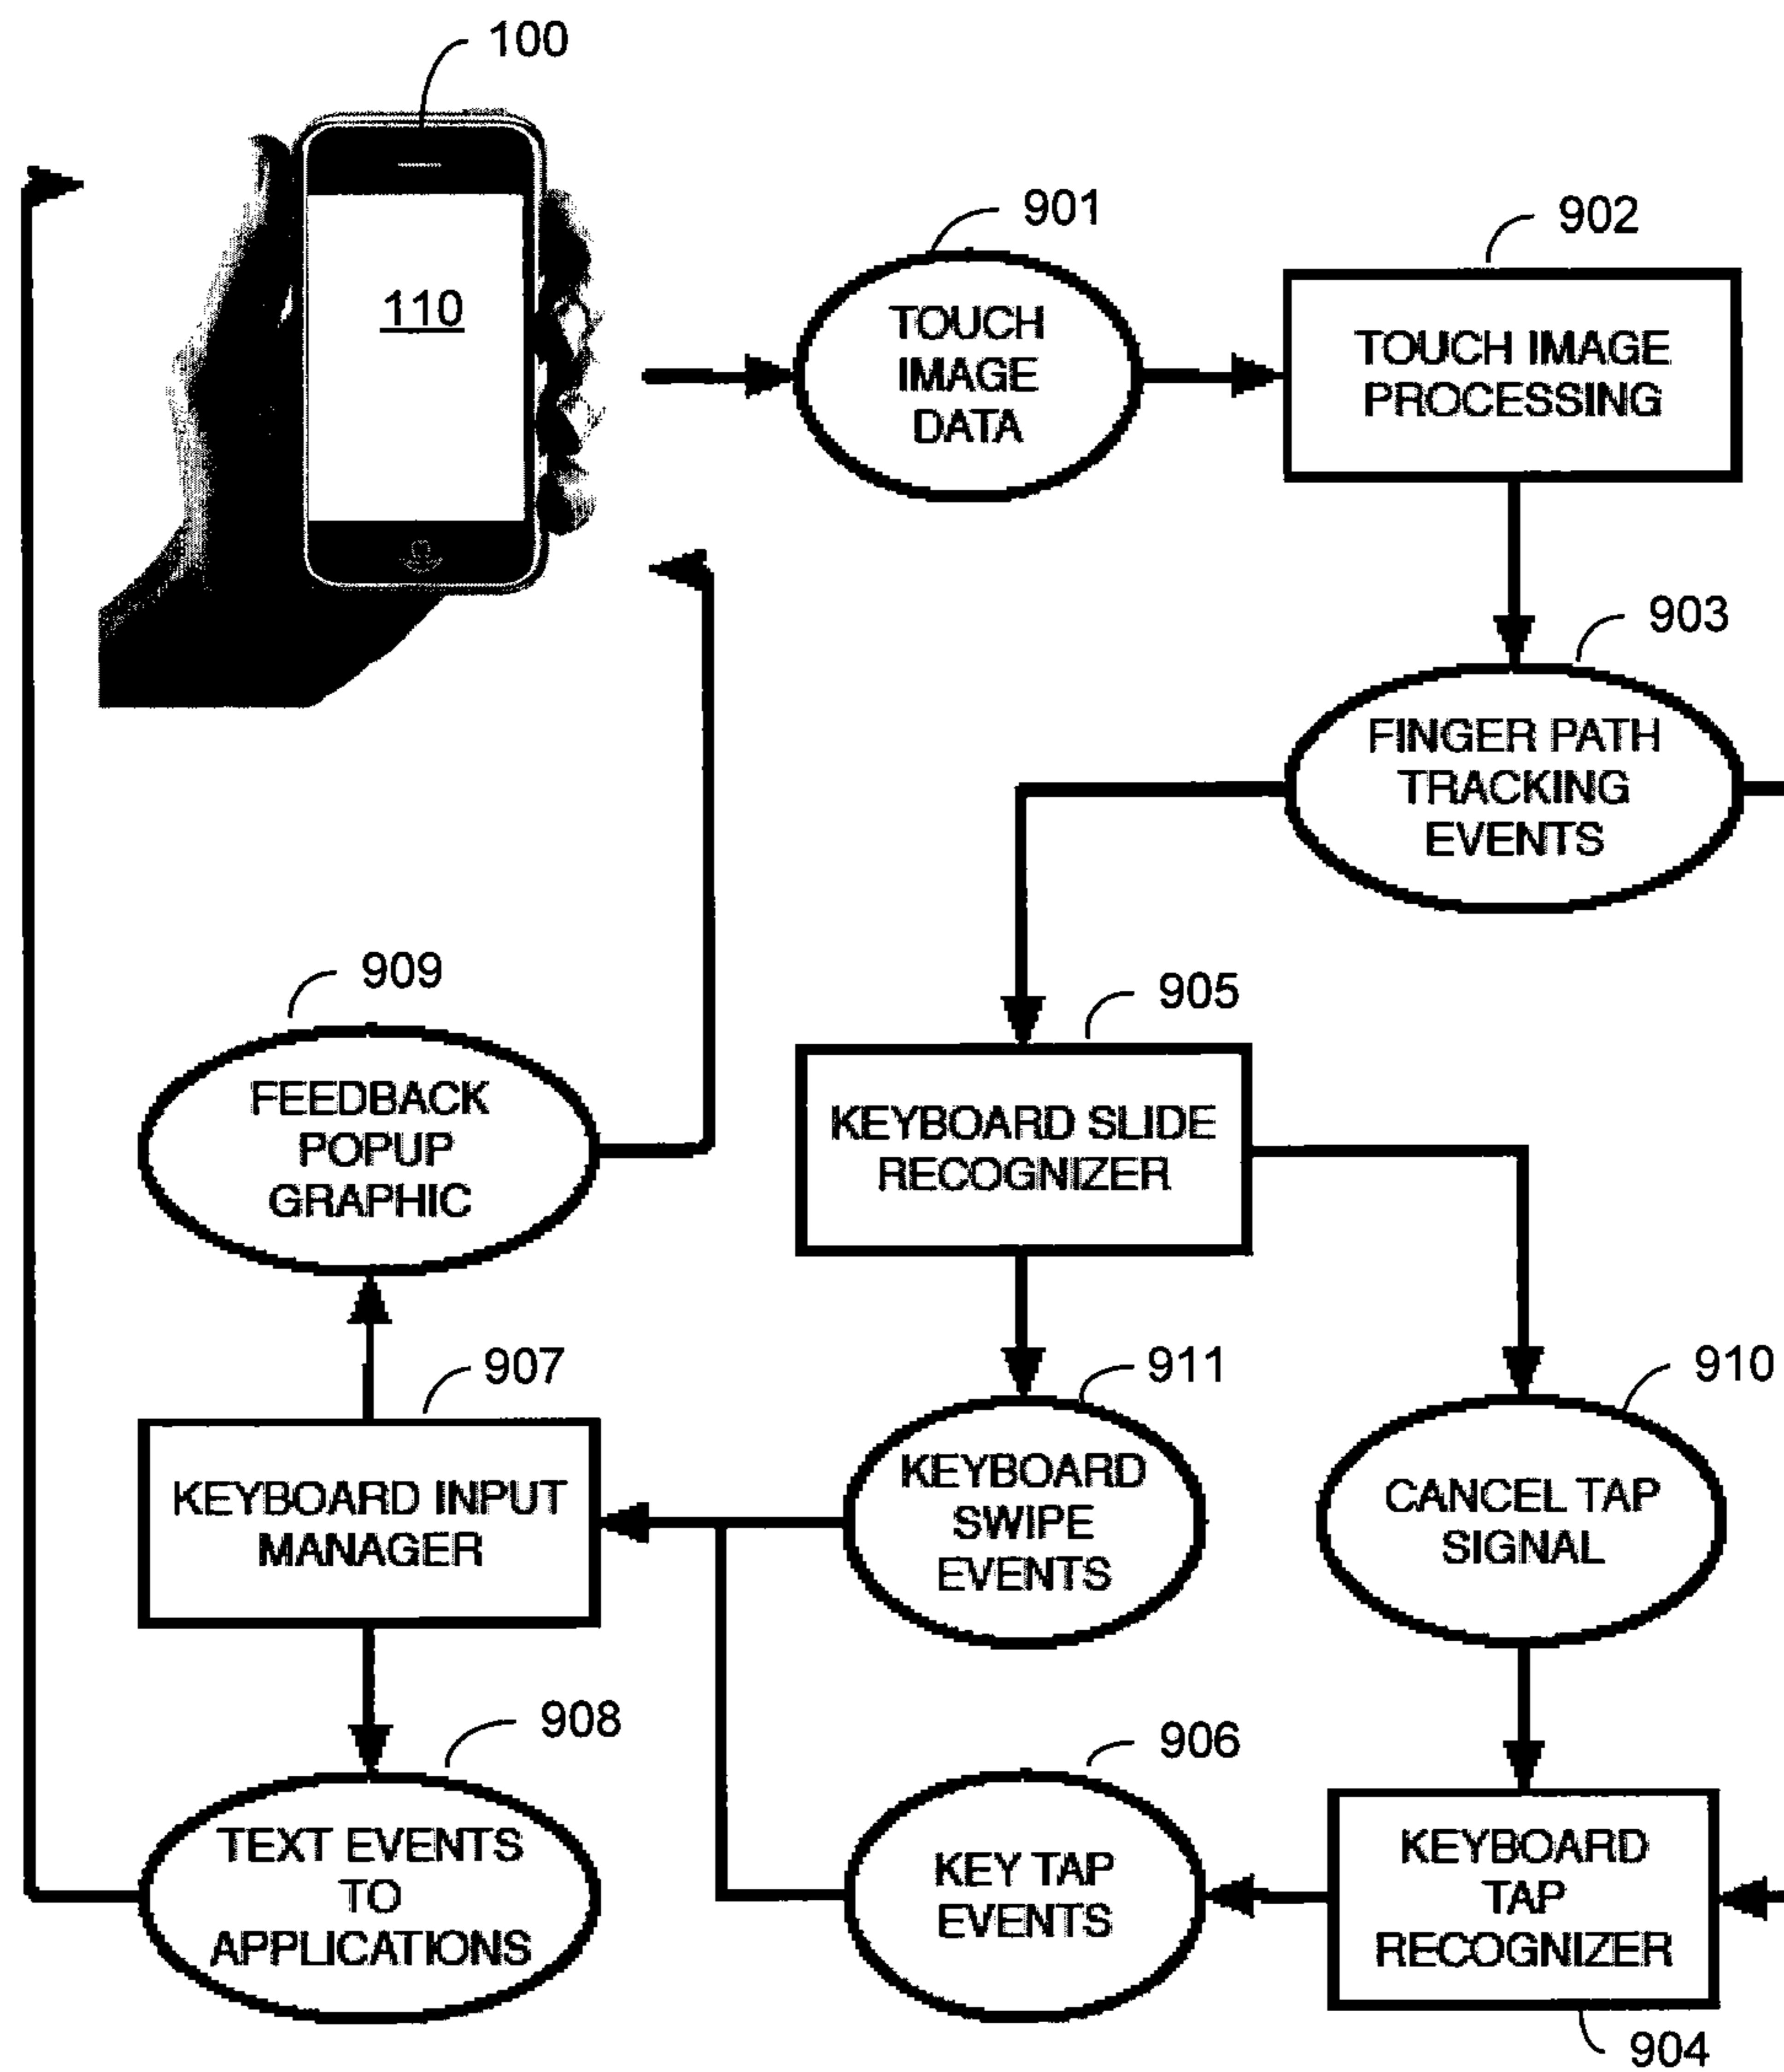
100

110

901
TOUCH IMAGE DATA

902
TOUCH IMAGE PROCESSING

903
FINGER PATH TRACKING EVENTS

909
FEEDBACK POPUP GRAPHIC

905
KEYBOARD SLIDE RECOGNIZER

907
KEYBOARD INPUT MANAGER

911
KEYBOARD SWIPE EVENTS

910
CANCEL TAP SIGNAL

908
TEXT EVENTS TO APPLICATIONS

906
KEY TAP EVENTS

KEYBOARD TAP RECOGNIZER
904